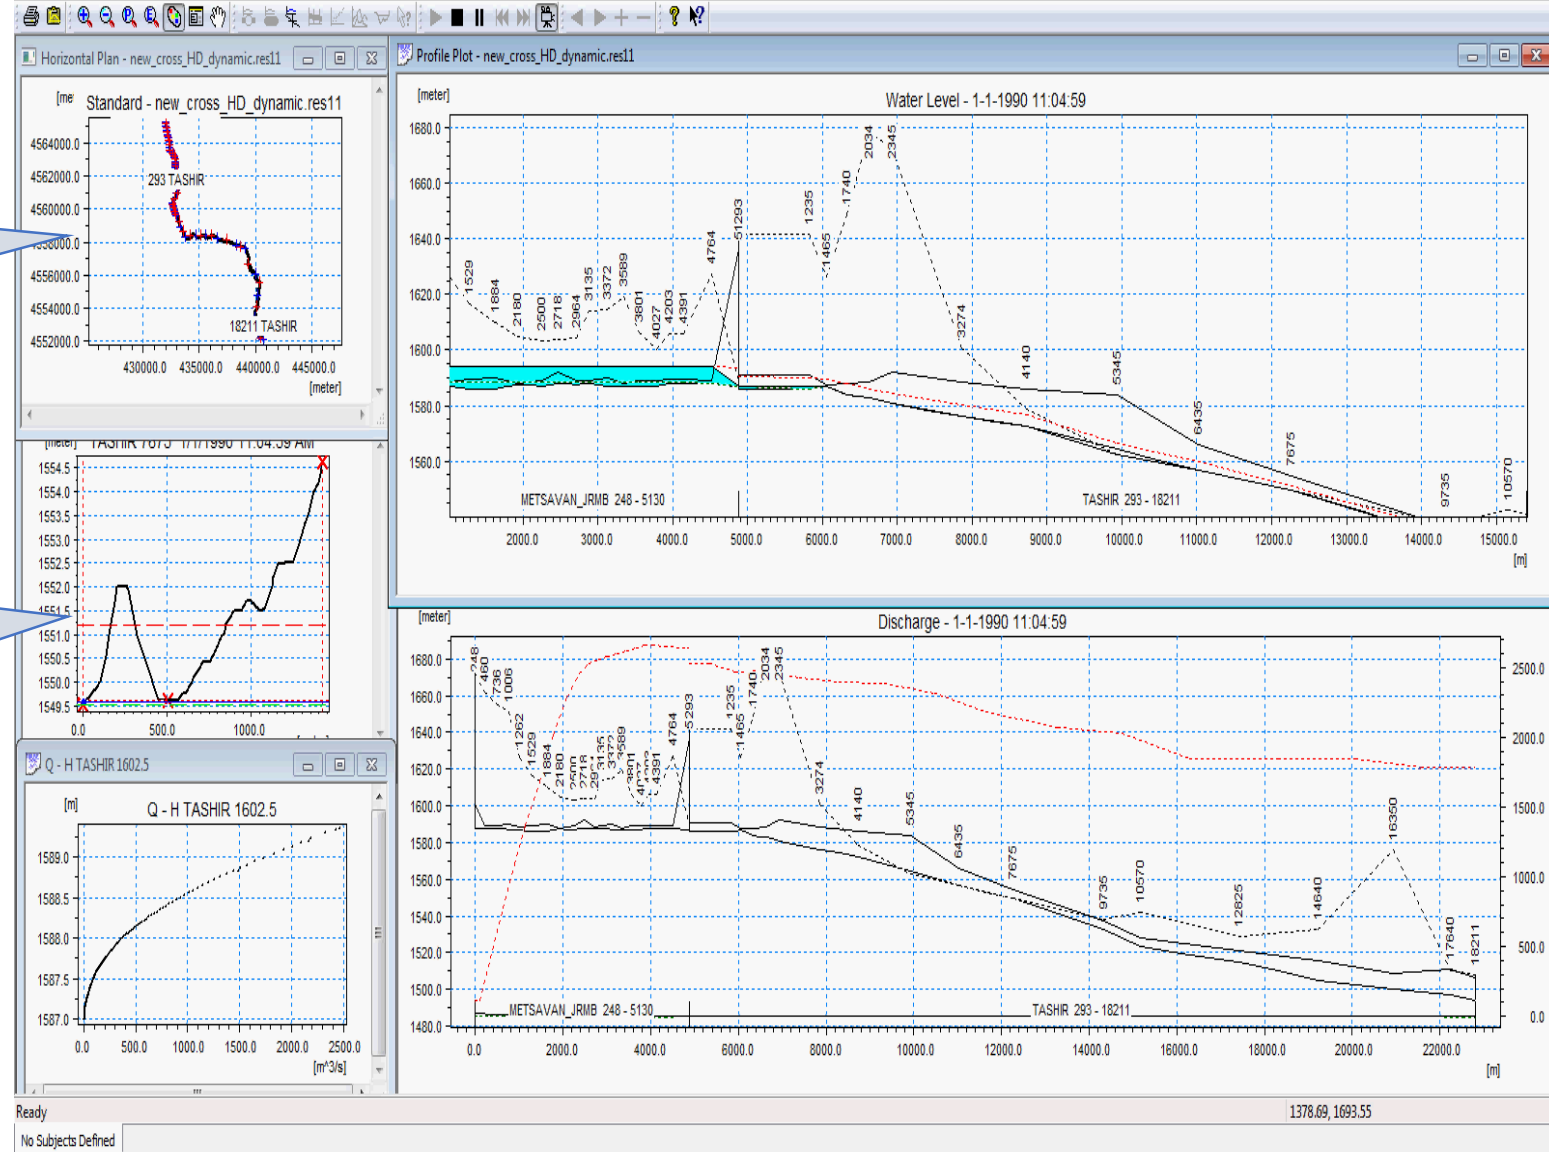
Horizontal Plan - new_cross_HD_dynamic.res11

[me Standard - new_cross_HD_dynamic.res11

4564000.0
4562000.0
4560000.0
4558000.0
4556000.0
4554000.0
4552000.0

293 TASHIR
18211 TASHIR

430000.0 435000.0 440000.0 445000.0
[meter]

[meter] TASHIR 7675 1/1/1990 11:04:59 AM

1554.5
1554.0
1553.5
1553.0
1552.5
1552.0
1551.5
1551.0
1550.5
1550.0
1549.5

0.0 500.0 1000.0

Q - H TASHIR 1602.5

[m] Q - H TASHIR 1602.5

1589.0
1588.5
1588.0
1587.5
1587.0

0.0 500.0 1000.0 1500.0 2000.0 2500.0
[m^3/s]

Profile Plot - new_cross_HD_dynamic.res11

[meter] Water Level - 1-1-1990 11:04:59

1680.0
1660.0
1640.0
1620.0
1600.0
1580.0
1560.0

1529 1884 2180 2500 2718 2964 3135 3372 3589 3801 4027 4203 4391 4764 5293 1235 1465 1740 2034 2345 3274 4140 5345 6435 7675 9735 10570

METSAVAN_JRMB 248 - 5130
TASHIR 293 - 18211

2000.0 3000.0 4000.0 5000.0 6000.0 7000.0 8000.0 9000.0 10000.0 11000.0 12000.0 13000.0 14000.0 15000.0
[m]

[meter] Discharge - 1-1-1990 11:04:59

1680.0
1660.0
1640.0
1620.0
1600.0
1580.0
1560.0
1540.0
1520.0
1500.0
1480.0

2500.0
2000.0
1500.0
1000.0
500.0
0.0

248 460 736 1006 1262 1529 1884 2180 2500 2718 2964 3135 3372 3589 3801 4027 4391 4764 5293 1235 1465 1740 2034 2345 3274 4140 5345 6435 7675 9735 10570 12825 14640 16350 17640 18211

METSAVAN_JRMB 248 - 5130
TASHIR 293 - 18211

0.0 2000.0 4000.0 6000.0 8000.0 10000.0 12000.0 14000.0 16000.0 18000.0 20000.0 22000.0
[m]

Ready
1378.69, 1693.55
No Subjects Defined